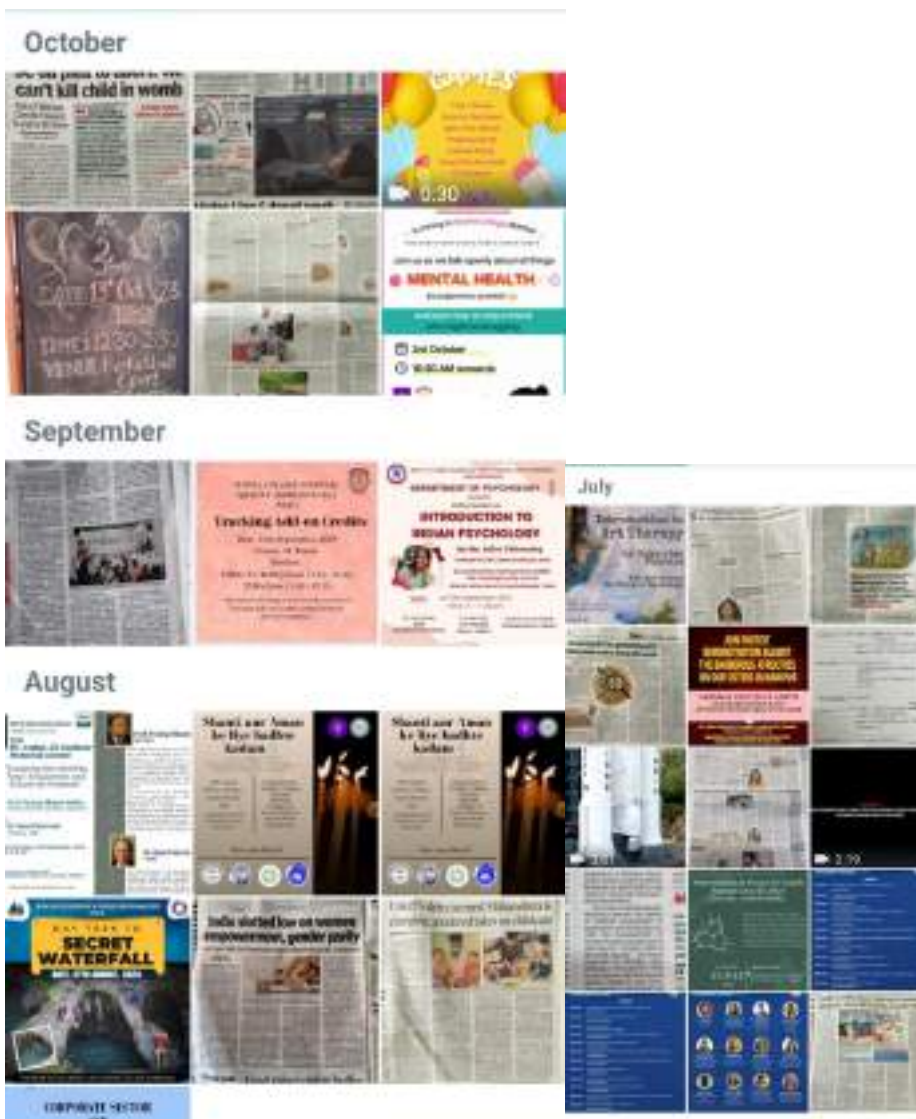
October

can't kill child in womb

0:30

MENTAL HEALTH

2nd October

10:00 AM onwards

September

Trekking Add-on Credits

DEPARTMENT OF PSYCHOLOGY

INTRODUCTION TO INDIAN PSYCHOLOGY

August

Shanti aur Aman ke liye Badhte Kadam

Shanti aur Aman ke liye Badhte Kadam

SECRET WATERFALL

India slotted low on women empowerment, gender parity

CORPORATE SECTOR

July

Art Therapy

2:19